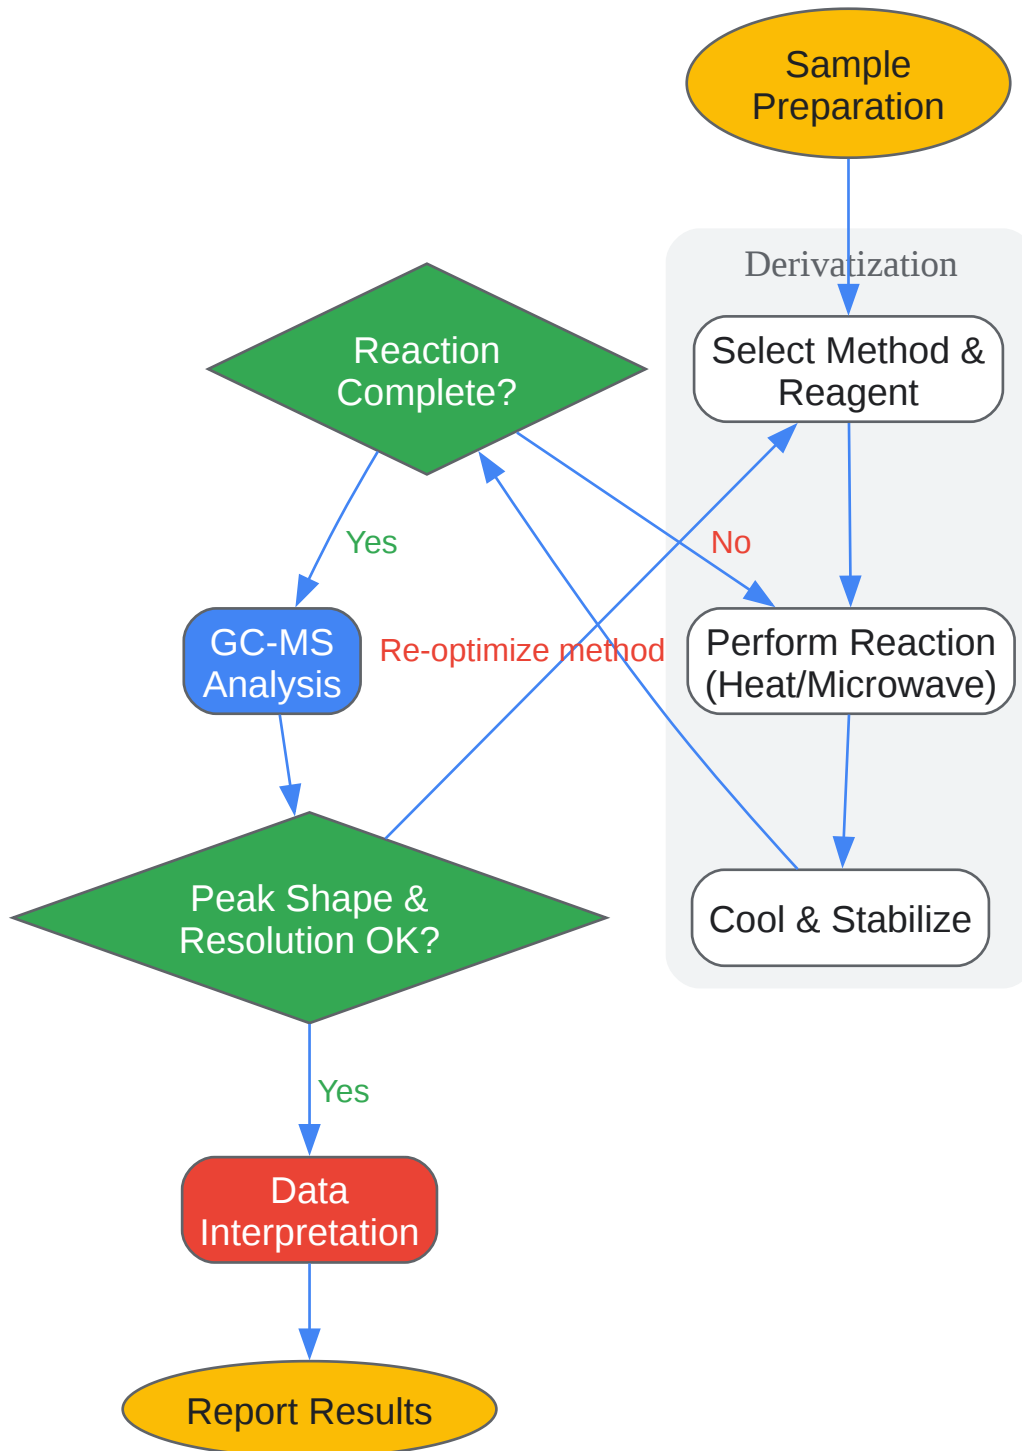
Sample Preparation

Derivatization

Select Method & Reagent

Reaction Complete?

Yes

No

GC-MS Analysis

Re-optimize method

Perform Reaction (Heat/Microwave)

Peak Shape & Resolution OK?

Cool & Stabilize

Yes

Data Interpretation

Report Results